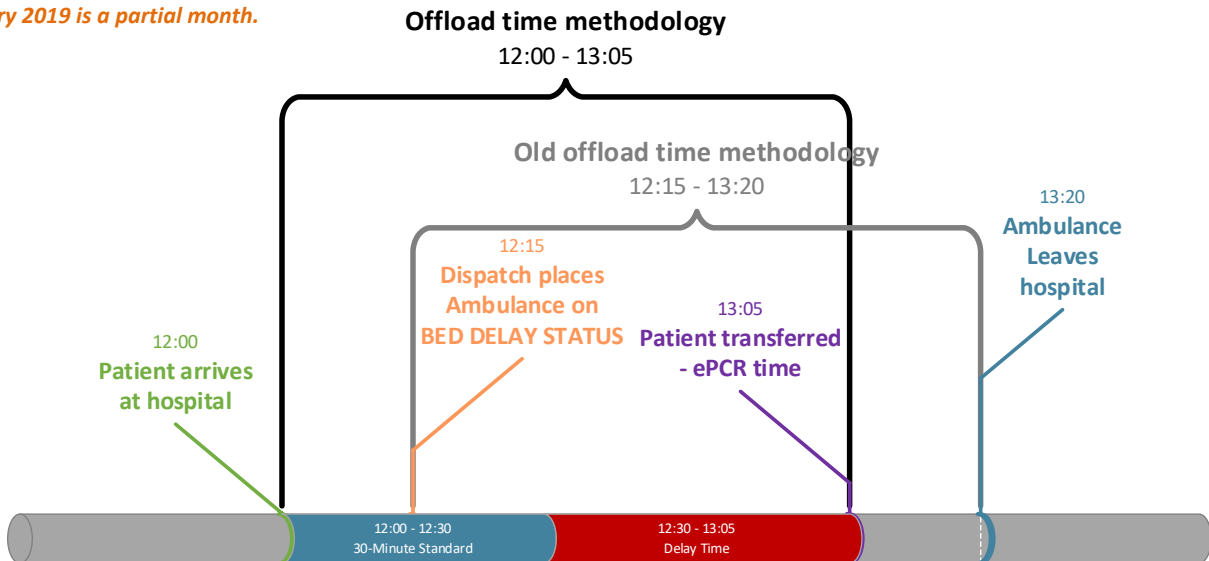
ry 2019 is a partial month.

Offload time methodology
12:00 - 13:05

Old offload time methodology
12:15 - 13:20

13:20
Ambulance Leaves hospital

12:15
Dispatch places Ambulance on BED DELAY STATUS

13:05
Patient transferred - ePCR time

12:00
Patient arrives at hospital

12:00 - 12:30
30-Minute Standard

12:30 - 13:05
Delay Time